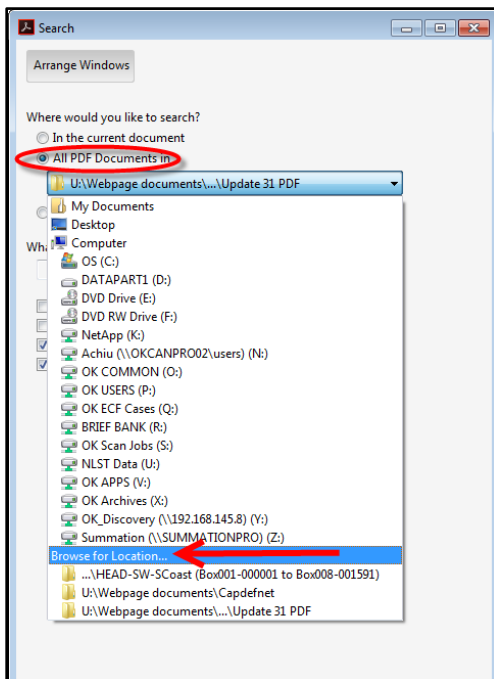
Search

Arrange Windows

Where would you like to search?

In the current document

All PDF Documents in

U:\Webpage documents\...\Update 31 PDF

Wh

My Documents
Desktop
Computer
OS (C:)
DATAPART1 (D:)
DVD Drive (E:)
DVD RW Drive (F:)
NetApp (K:)
Achiu (\\OKCANPRO02\users) (N:)
OK COMMON (O:)
OK USERS (P:)
OK ECF Cases (Q:)
BRIEF BANK (R:)
OK Scan Jobs (S:)
NLST Data (U:)
OK APPS (V:)
OK Archives (X:)
OK_Discovery (\\192.168.145.8) (Y:)
Summation (\\SUMMATIONPRO) (Z:)
Browse for Location...
...\HEAD-SW-SCoast (Box001-000001 to Box008-001591)
U:\Webpage documents\Capdefnet
U:\Webpage documents\...\Update 31 PDF